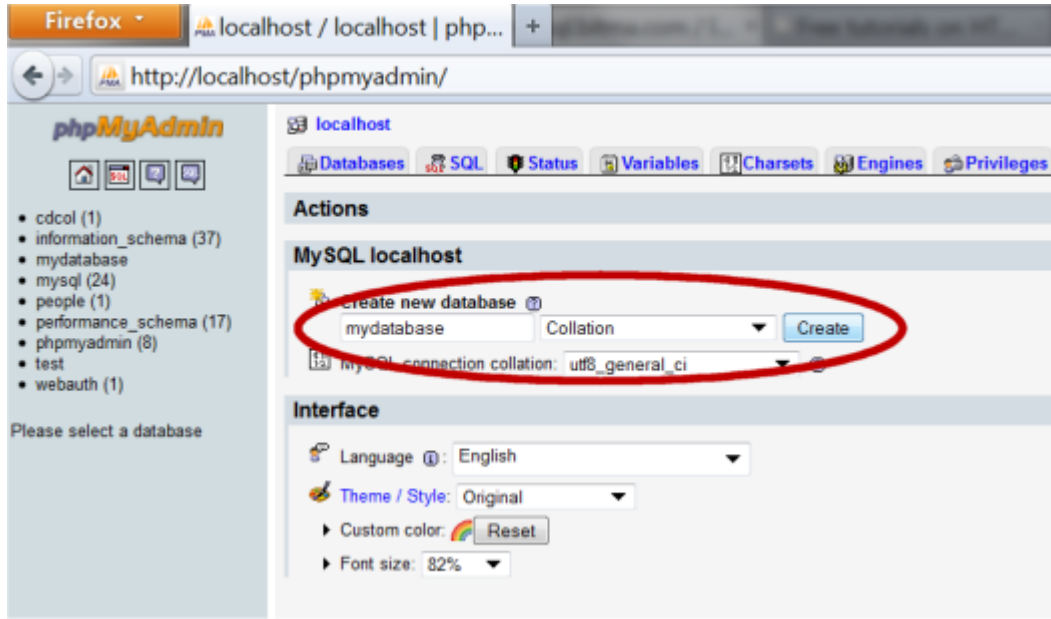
Firefox

localhost / localhost | php...

+

http://localhost/phpmyadmin/

phpMyAdmin

• cdcol (1)
• information_schema (37)
• mydatabase
• mysql (24)
• people (1)
• performance_schema (17)
• phpmyadmin (8)
• test
• webauth (1)

Please select a database

localhost

Databases SQL Status Variables Charsets Engines Privileges

Actions

MySQL localhost

Create new database

mydatabase Collation Create

MySQL connection collation: utf8_general_ci

Interface

Language English

Theme / Style: Original

Custom color: Reset

Font size: 82%